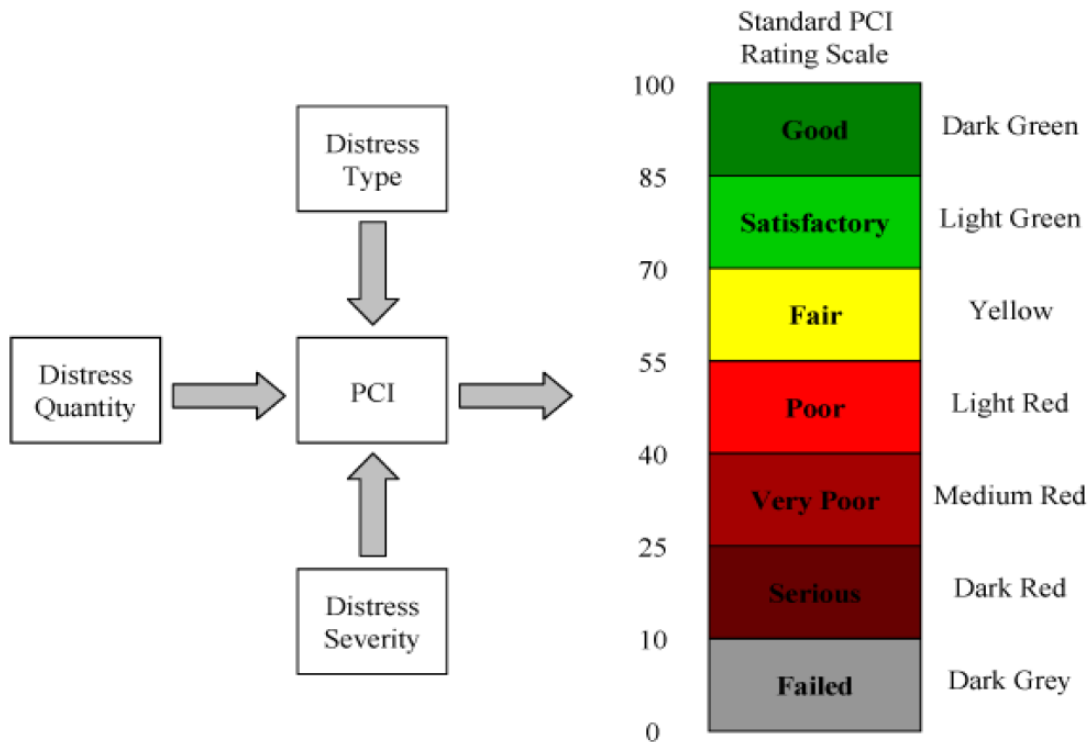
Distress Type

Distress Quantity

PCI

Distress Severity

Standard PCI Rating Scale

| | | |
|---|---|---|
| 100 | | |
| | Good | Dark Green |
| 85 | | |
| | Satisfactory | Light Green |
| 70 | | |
| | Fair | Yellow |
| 55 | | |
| | Poor | Light Red |
| 40 | | |
| | Very Poor | Medium Red |
| 25 | | |
| | Serious | Dark Red |
| 10 | | |
| | Failed | Dark Grey |
| 0 | | |